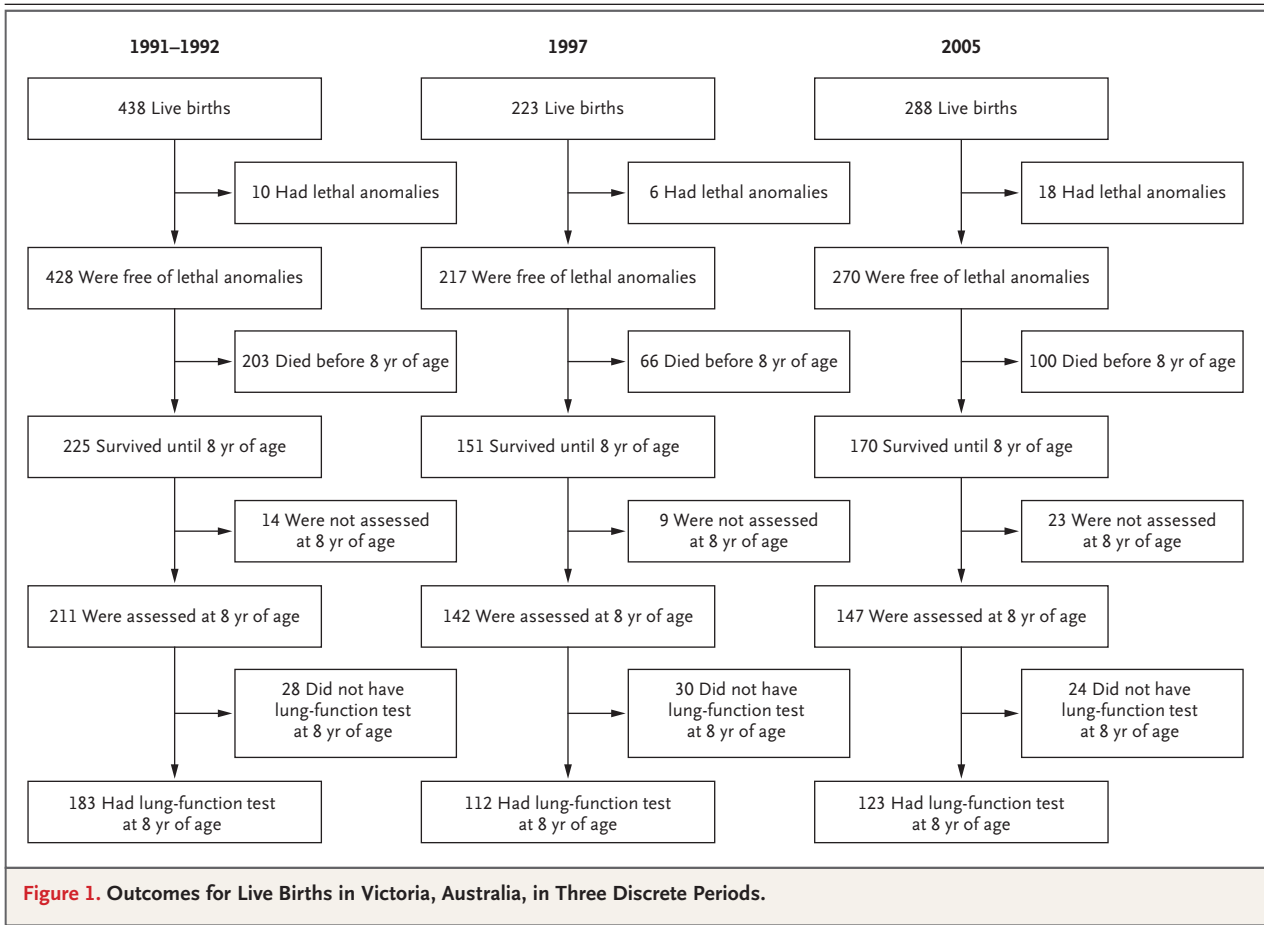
1991–1992

438 Live births

10 Had lethal anomalies

428 Were free of lethal anomalies

203 Died before 8 yr of age

225 Survived until 8 yr of age

14 Were not assessed at 8 yr of age

211 Were assessed at 8 yr of age

28 Did not have lung-function test at 8 yr of age

183 Had lung-function test at 8 yr of age

1997

223 Live births

6 Had lethal anomalies

217 Were free of lethal anomalies

66 Died before 8 yr of age

151 Survived until 8 yr of age

9 Were not assessed at 8 yr of age

142 Were assessed at 8 yr of age

30 Did not have lung-function test at 8 yr of age

112 Had lung-function test at 8 yr of age

2005

288 Live births

18 Had lethal anomalies

270 Were free of lethal anomalies

100 Died before 8 yr of age

170 Survived until 8 yr of age

23 Were not assessed at 8 yr of age

147 Were assessed at 8 yr of age

24 Did not have lung-function test at 8 yr of age

123 Had lung-function test at 8 yr of age

Figure 1. Outcomes for Live Births in Victoria, Australia, in Three Discrete Periods.